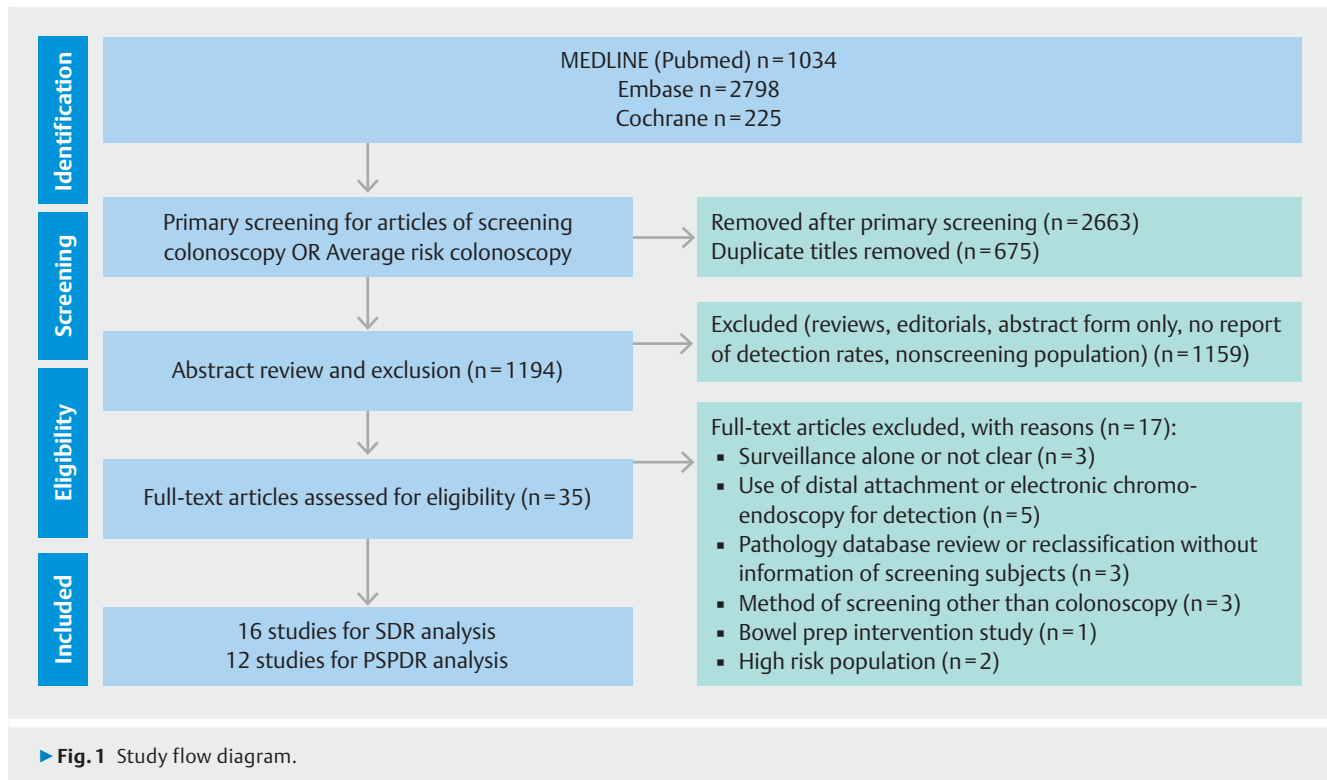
Identification

MEDLINE (Pubmed) n = 1034
Embase n = 2798
Cochrane n = 225

Screening

Primary screening for articles of screening colonoscopy OR Average risk colonoscopy

Removed after primary screening (n = 2663)
Duplicate titles removed (n = 675)

Abstract review and exclusion (n = 1194)

Excluded (reviews, editorials, abstract form only, no report of detection rates, nonscreening population) (n = 1159)

Eligibility

Full-text articles assessed for eligibility (n = 35)

Full-text articles excluded, with reasons (n = 17):
▪ Surveillance alone or not clear (n = 3)
▪ Use of distal attachment or electronic chromoendoscopy for detection (n = 5)
▪ Pathology database review or reclassification without information of screening subjects (n = 3)
▪ Method of screening other than colonoscopy (n = 3)
▪ Bowel prep intervention study (n = 1)
▪ High risk population (n = 2)

Included

16 studies for SDR analysis
12 studies for PSPDR analysis

▶ Fig. 1 Study flow diagram.